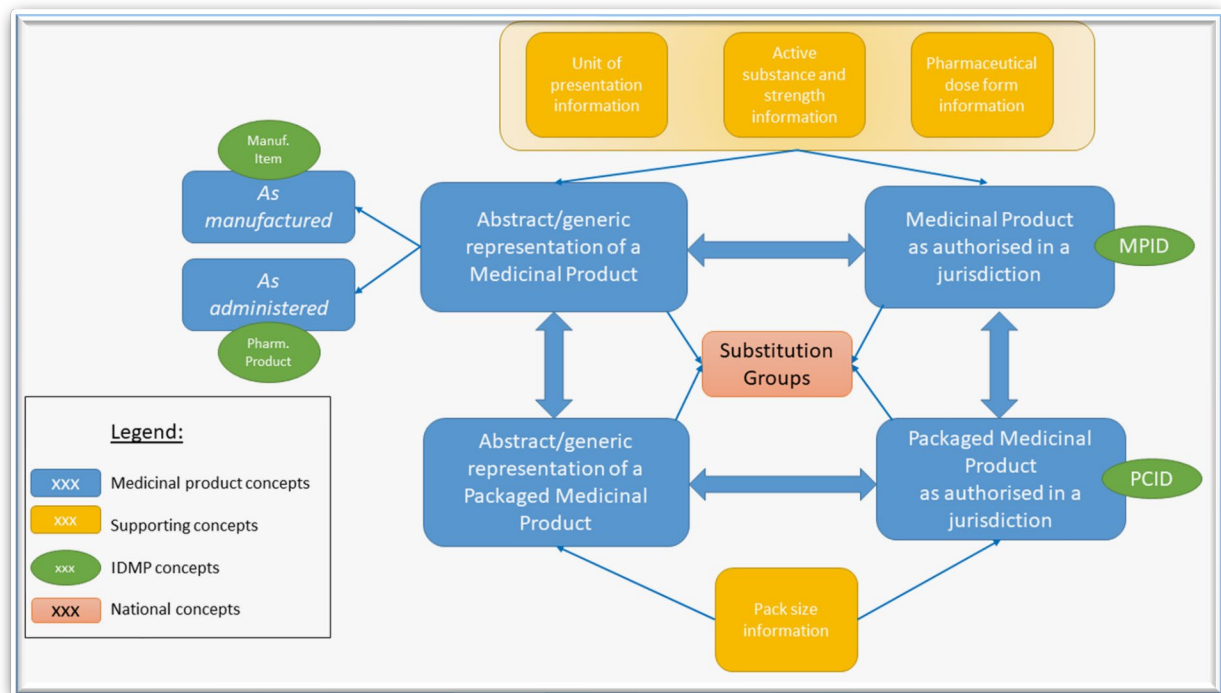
Unit of presentation information

Active substance and strength information

Pharmaceutical dose form information

Manuf. Item

As manufactured

As administered

Pharm. Product

Abstract/generic representation of a Medicinal Product

Medicinal Product as authorised in a jurisdiction

MPID

Substitution Groups

Abstract/generic representation of a Packaged Medicinal Product

Packaged Medicinal Product as authorised in a jurisdiction

PCID

Pack size information

Legend:

XXX Medicinal product concepts

XXX Supporting concepts

XXX IDMP concepts

XXX National concepts